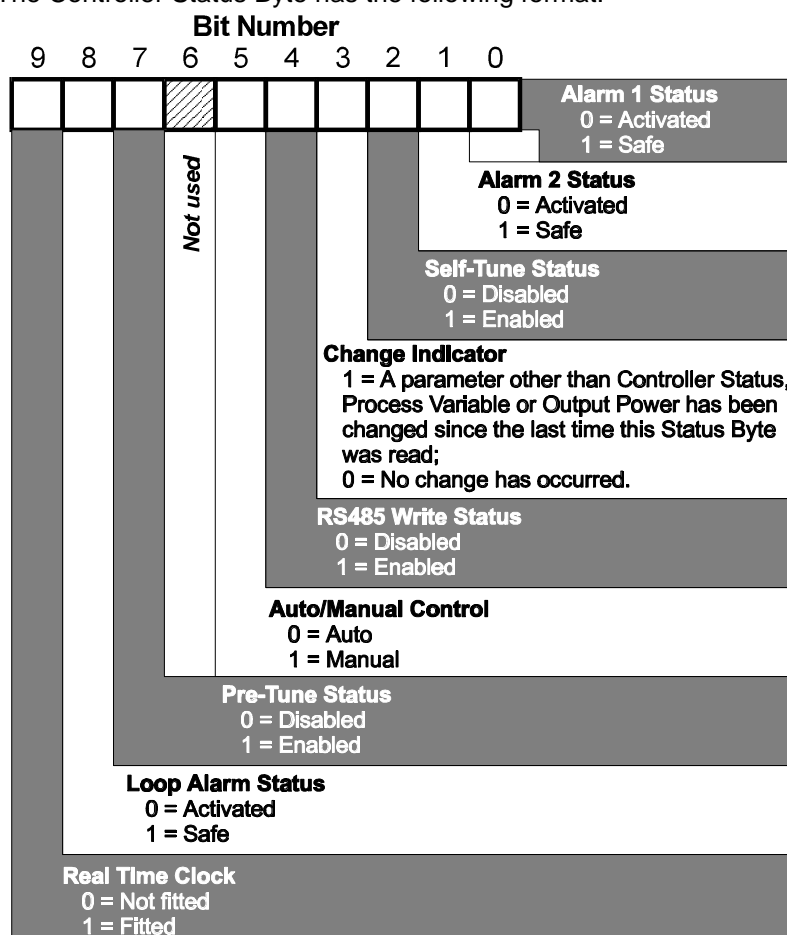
The Controller Status Byte has the following format:

Bit Number

9 8 7 6 5 4 3 2 1 0

Alarm 1 Status
0 = Activated
1 = Safe

Not used

Alarm 2 Status
0 = Activated
1 = Safe

Self-Tune Status
0 = Disabled
1 = Enabled

Change Indicator
1 = A parameter other than Controller Status, Process Variable or Output Power has been changed since the last time this Status Byte was read;
0 = No change has occurred.

RS485 Write Status
0 = Disabled
1 = Enabled

Auto/Manual Control
0 = Auto
1 = Manual

Pre-Tune Status
0 = Disabled
1 = Enabled

Loop Alarm Status
0 = Activated
1 = Safe

Real Time Clock
0 = Not fitted
1 = Fitted